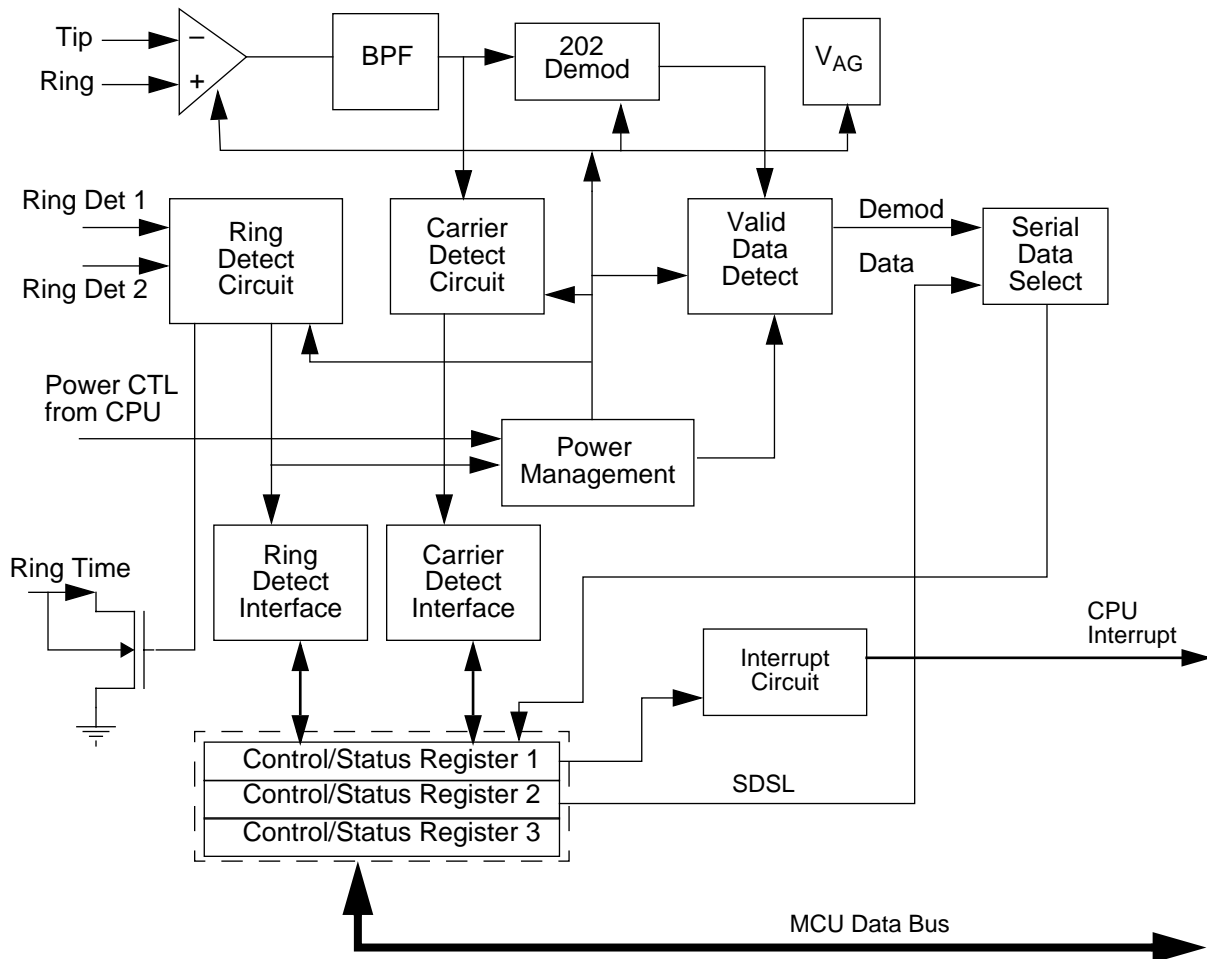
Tip

Ring

−

+

BPF

202 Demod

$V_{AG}$

Ring Det 1

Ring Det 2

Ring Detect Circuit

Carrier Detect Circuit

Valid Data Detect

Demod

Data

Serial Data Select

Power CTL from CPU

Power Management

Ring Time

Ring Detect Interface

Carrier Detect Interface

CPU Interrupt

Interrupt Circuit

Control/Status Register 1

Control/Status Register 2

Control/Status Register 3

SDSL

MCU Data Bus